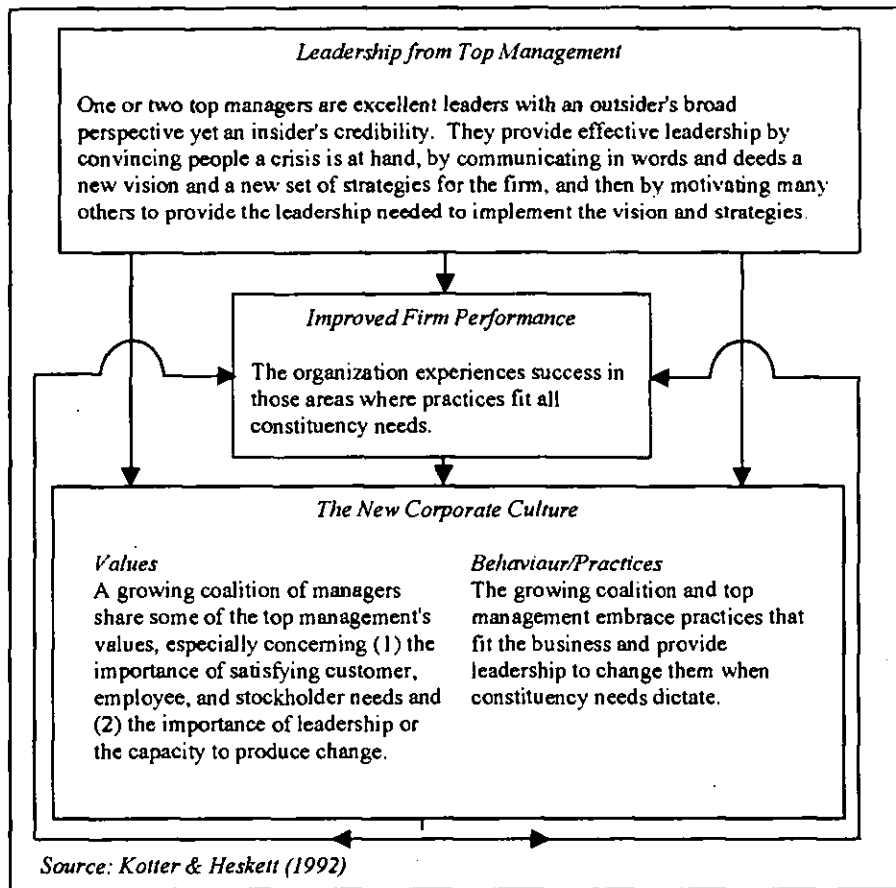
Leadership from Top Management

One or two top managers are excellent leaders with an outsider's broad perspective yet an insider's credibility. They provide effective leadership by convincing people a crisis is at hand, by communicating in words and deeds a new vision and a new set of strategies for the firm, and then by motivating many others to provide the leadership needed to implement the vision and strategies.

Improved Firm Performance

The organization experiences success in those areas where practices fit all constituency needs.

The New Corporate Culture

Values
A growing coalition of managers share some of the top management's values, especially concerning (1) the importance of satisfying customer, employee, and stockholder needs and (2) the importance of leadership or the capacity to produce change.

Behaviour/Practices
The growing coalition and top management embrace practices that fit the business and provide leadership to change them when constituency needs dictate.

Source: Kotter & Heskett (1992)